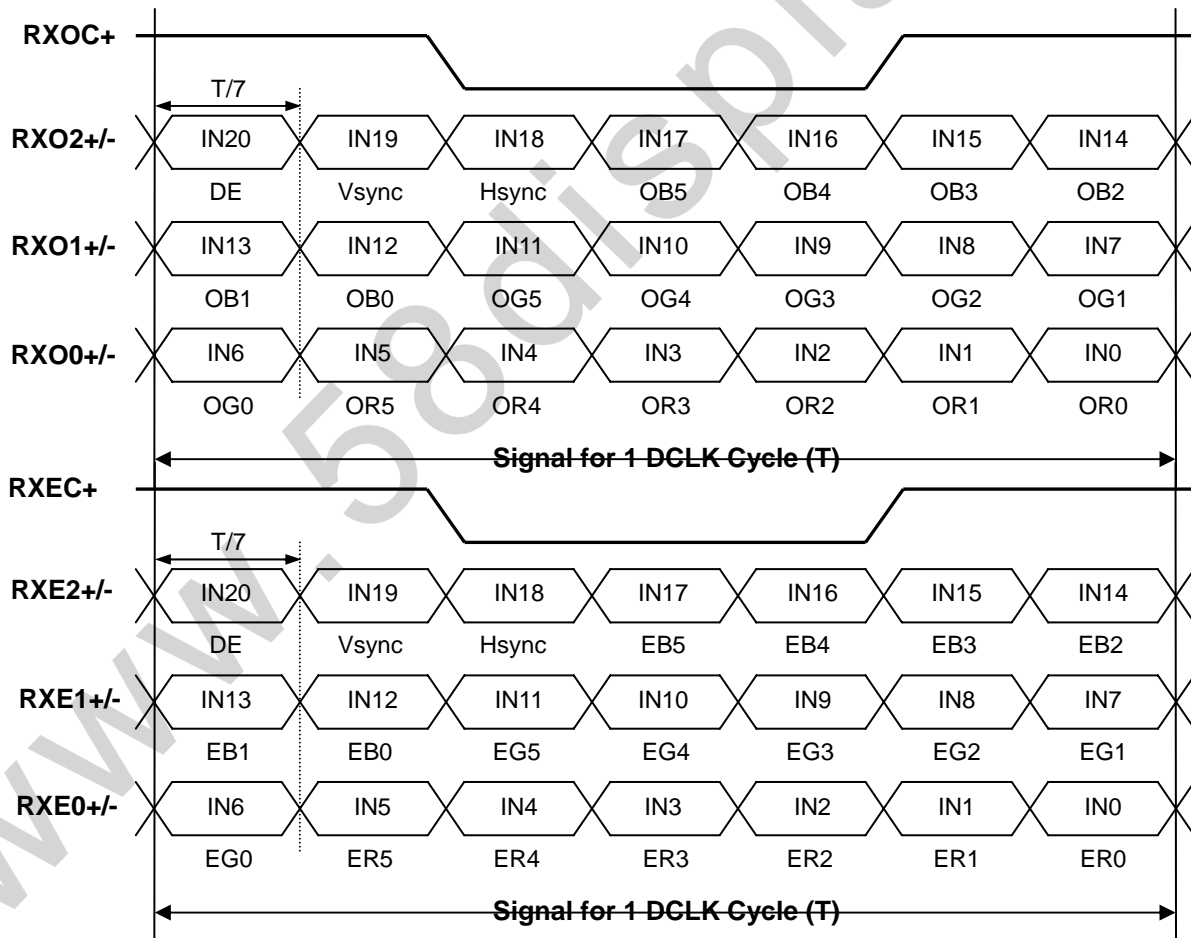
RXOC+

T/7

RXO2+/- IN20 IN19 IN18 IN17 IN16 IN15 IN14

DE Vsync Hsync OB5 OB4 OB3 OB2

RXO1+/- IN13 IN12 IN11 IN10 IN9 IN8 IN7

OB1 OB0 OG5 OG4 OG3 OG2 OG1

RXO0+/- IN6 IN5 IN4 IN3 IN2 IN1 IN0

OG0 OR5 OR4 OR3 OR2 OR1 OR0

Signal for 1 DCLK Cycle (T)

RXEC+

T/7

RXE2+/- IN20 IN19 IN18 IN17 IN16 IN15 IN14

DE Vsync Hsync EB5 EB4 EB3 EB2

RXE1+/- IN13 IN12 IN11 IN10 IN9 IN8 IN7

EB1 EB0 EG5 EG4 EG3 EG2 EG1

RXE0+/- IN6 IN5 IN4 IN3 IN2 IN1 IN0

EG0 ER5 ER4 ER3 ER2 ER1 ER0

Signal for 1 DCLK Cycle (T)

www.58display